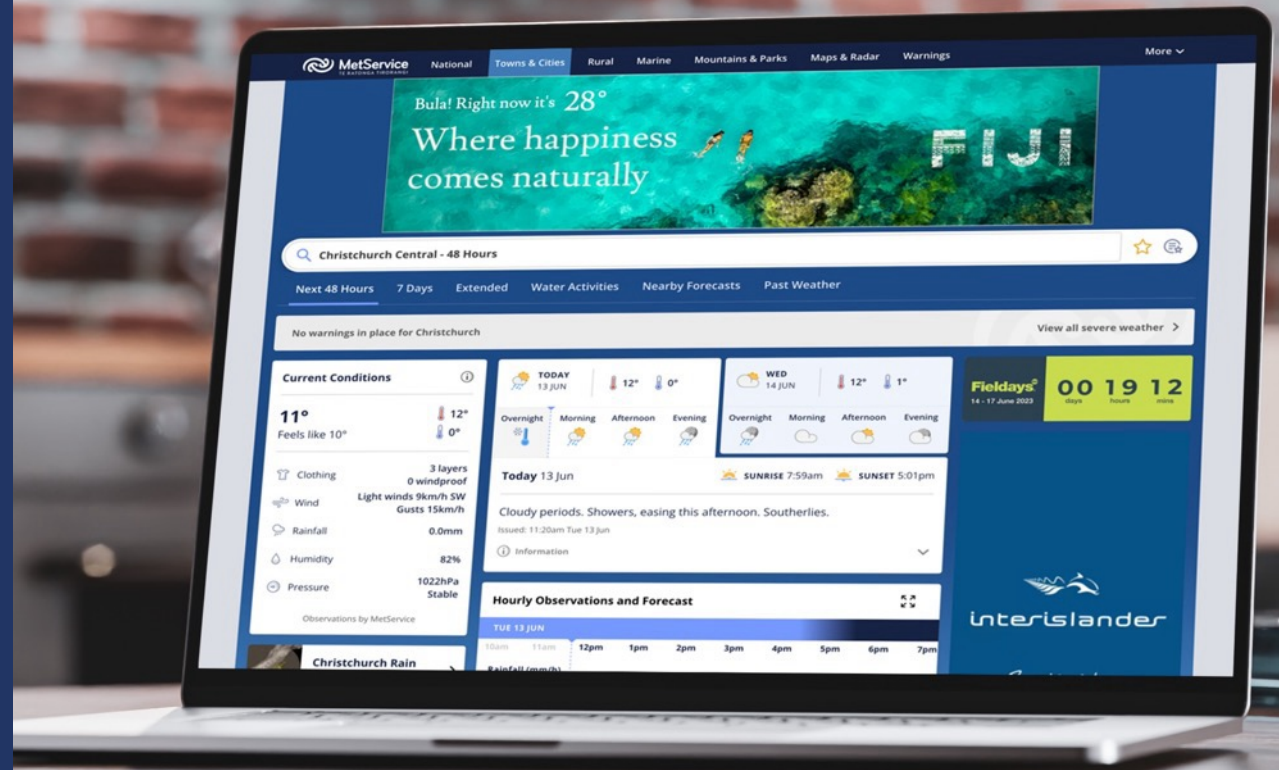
MetService
TE RATONGA TIRORANGI

National Towns & Cities Rural Marine Mountains & Parks Maps & Radar Warnings More

Bula! Right now it's 28°
Where happiness comes naturally
FIJI

Christchurch Central - 48 Hours

Next 48 Hours 7 Days Extended Water Activities Nearby Forecasts Past Weather

No warnings in place for Christchurch

View all severe weather

Current Conditions

11°
Feels like 10°
12°
0°

Clothing 3 layers 0 windproof
Wind Light winds 9km/h SW Gusts 15km/h
Rainfall 0.0mm
Humidity 82%
Pressure 1022hPa Stable

Observations by MetService

Christchurch Rain

TODAY 13 JUN 12° 0°
Overnight Morning Afternoon Evening

WED 14 JUN 12° 1°
Overnight Morning Afternoon Evening

Today 13 Jun
SUNRISE 7:59am SUNSET 5:01pm

Cloudy periods. Showers, easing this afternoon. Southerlies.
Issued: 11:20am Tue 13 Jun

Information

Hourly Observations and Forecast

TUE 13 JUN
10am 11am 12pm 1pm 2pm 3pm 4pm 5pm 6pm 7pm
Rainfall (mm/h)

Fieldays
14 - 17 June 2023
00 days 19 hours 12 mins

interislander